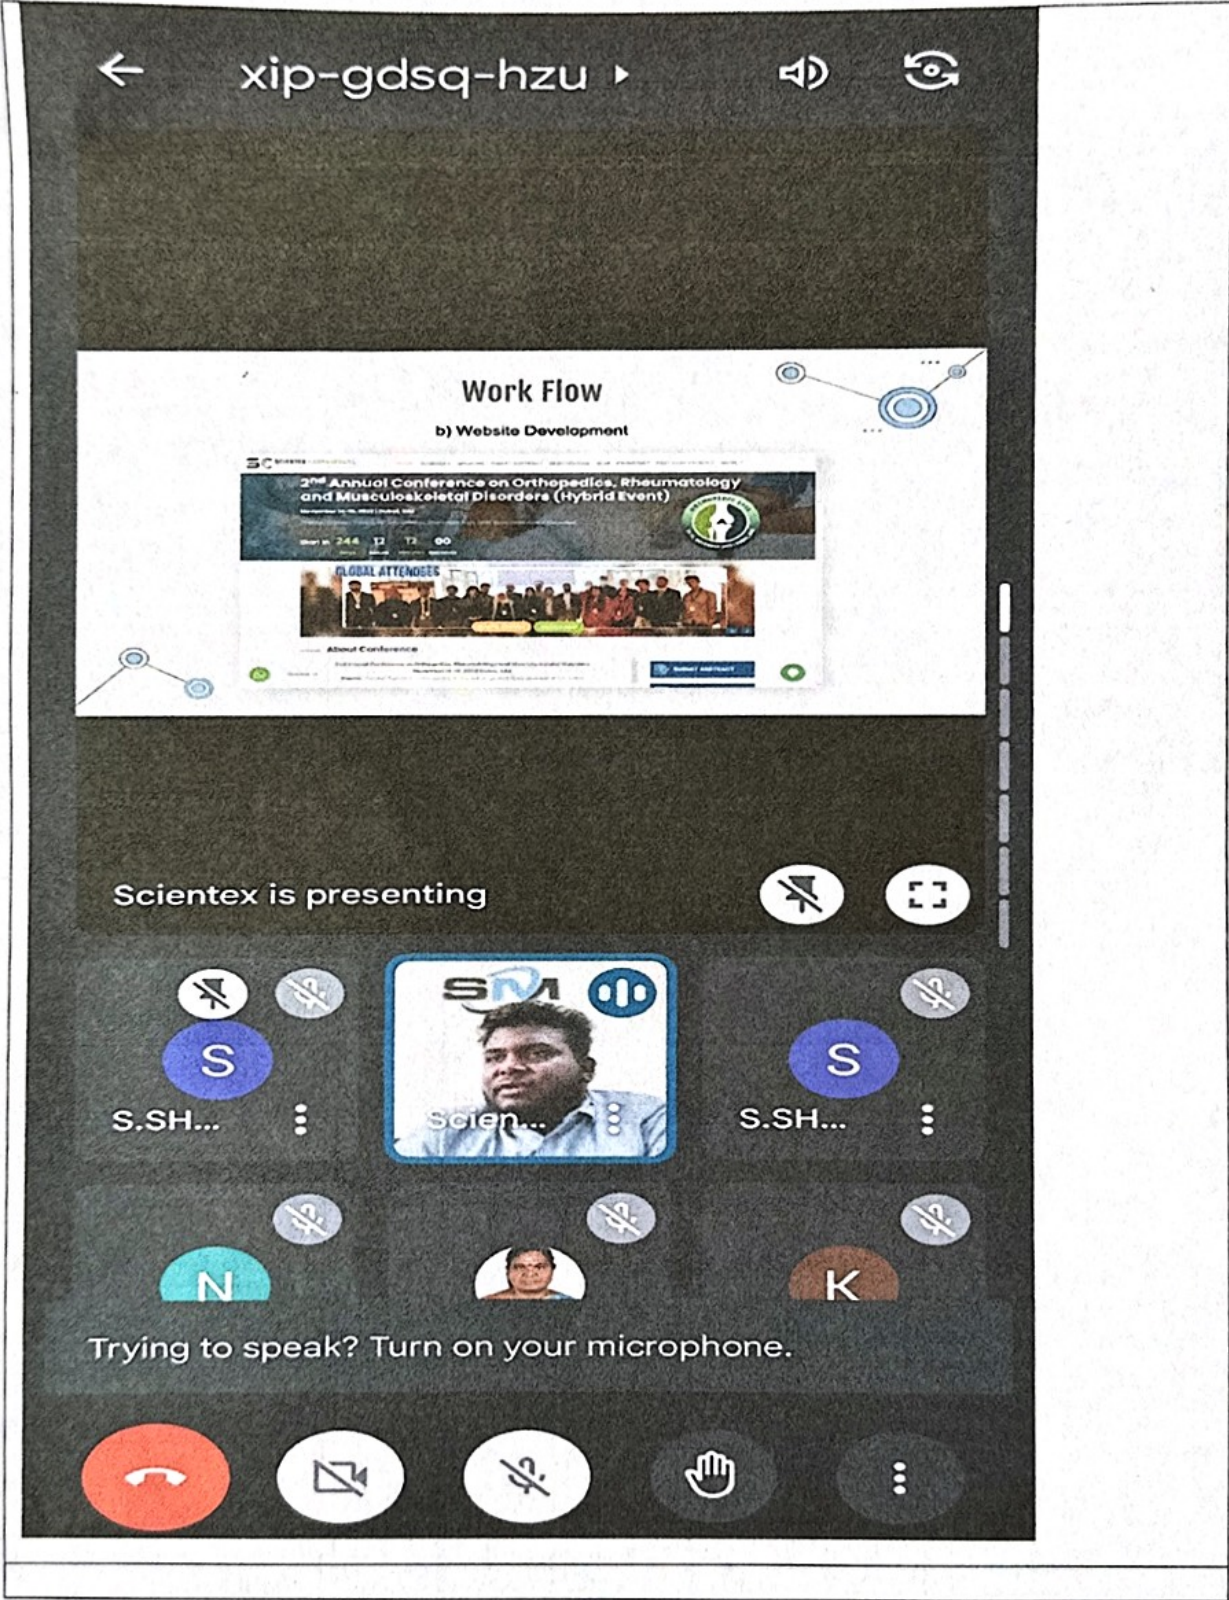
xip-gdsq-hzu

Work Flow

b) Website Development

2nd Annual Conference on Orthopedics, Rheumatology and Musculoskeletal Disorders (Hybrid Event)

244 12 12 00

GLOBAL ATTENDEES

About Conference

Scientex is presenting

S
S.SH...

SM
Scien...

S
S.SH...

N

K

Trying to speak? Turn on your microphone.